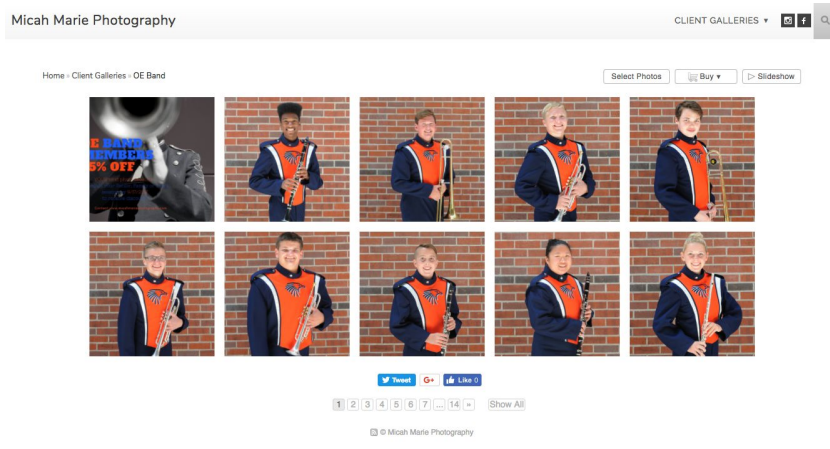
Micah Marie Photography

CLIENT GALLERIES ▾

Home » Client Galleries » OE Band

Select Photos

Buy ▾

▷ Slideshow

E BAND
MEMBER
5% OFF

Tweet

G+

Like 0

1 2 3 4 5 6 7 ... 14 »

Show All

© Micah Marie Photography